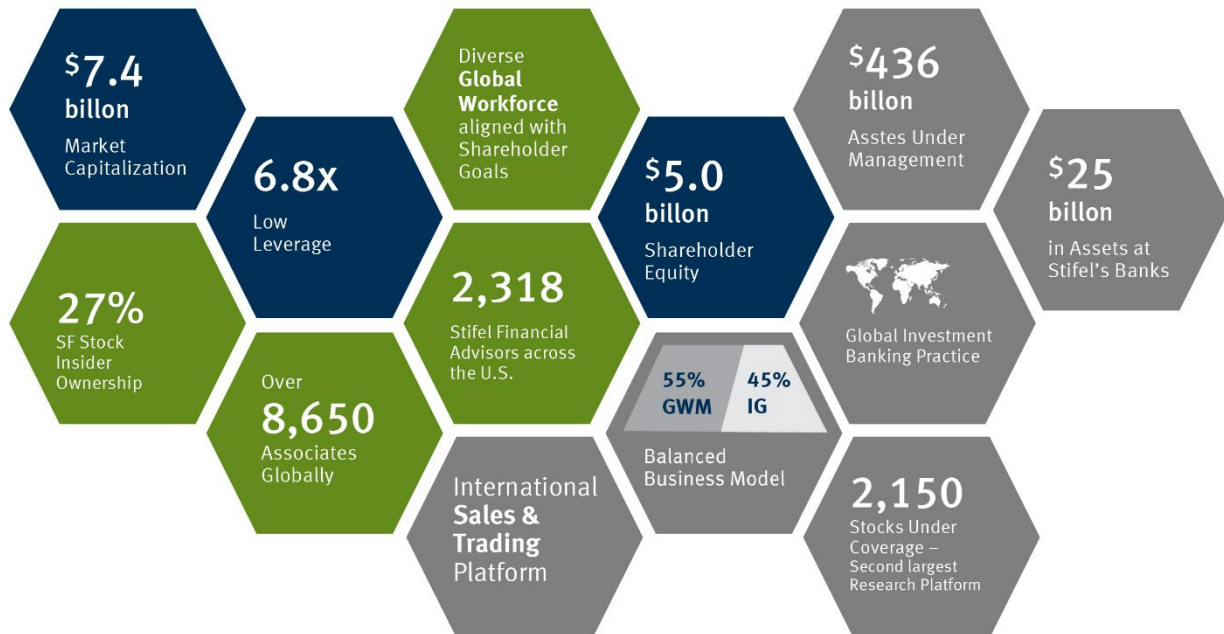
$^{\$}7.4$
billon
Market Capitalization

6.8x
Low Leverage

27%
SF Stock Insider Ownership

Over
8,650
Associates Globally

Diverse
Global Workforce
aligned with Shareholder Goals

2,318
Stifel Financial Advisors across the U.S.

International
Sales & Trading
Platform

$^{\$}5.0$
billon
Shareholder Equity

55%
GWM

45%
IG

Balanced Business Model

$^{\$}436$
billon
Asstes Under Management

Global Investment Banking Practice

2,150
Stocks Under Coverage – Second largest Research Platform

$^{\$}25$
billon
in Assets at Stifel's Banks